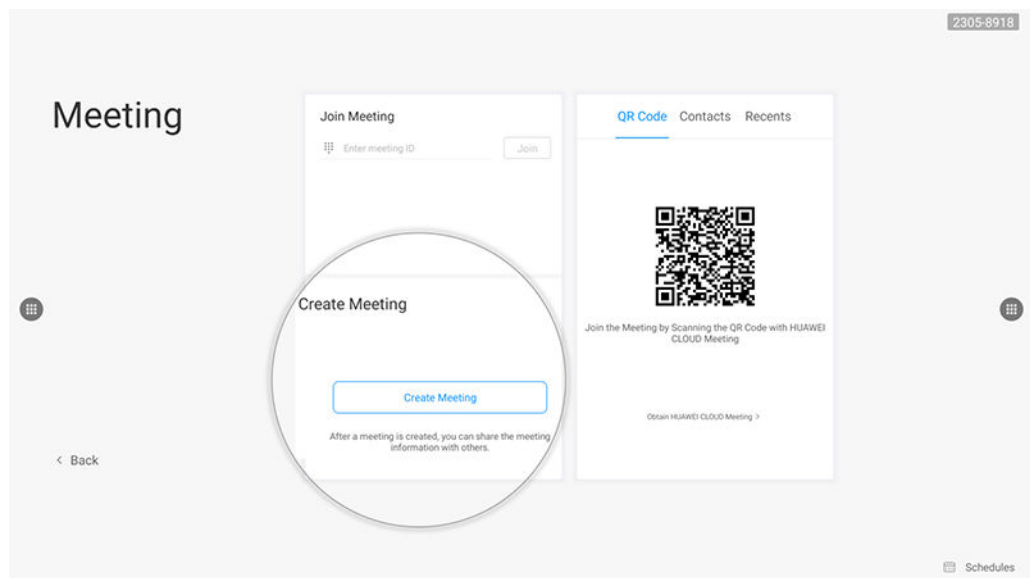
2305-8918

Meeting

Join Meeting

Enter meeting ID

Join

Create Meeting

Create Meeting

After a meeting is created, you can share the meeting information with others.

QR Code Contacts Recents

Join the Meeting by Scanning the QR Code with HUAWEI CLOUD Meeting

Obtain HUAWEI CLOUD Meeting >

< Back

Schedules